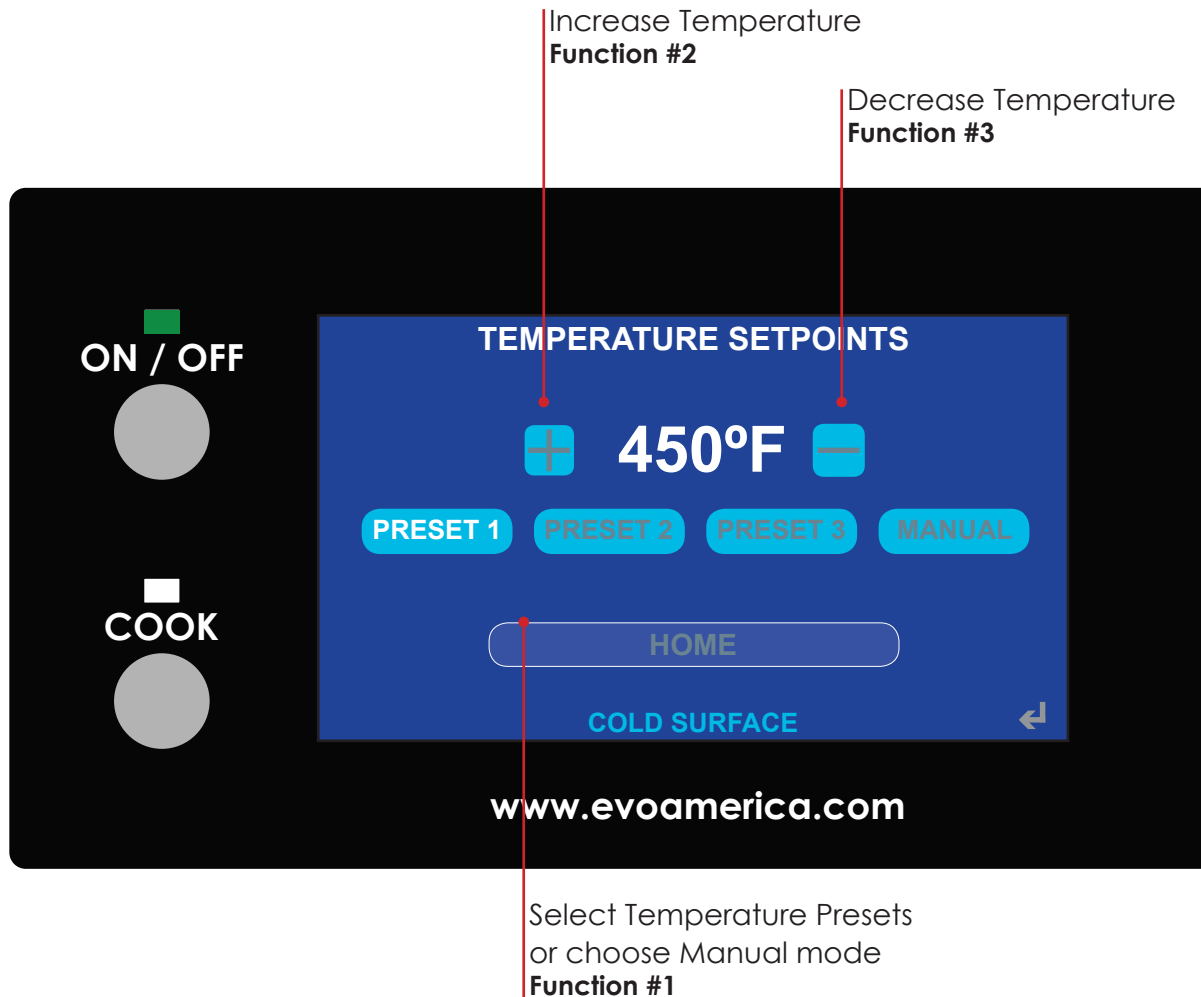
Increase Temperature
**Function #2**

Decrease Temperature
**Function #3**

ON / OFF

COOK

TEMPERATURE SETPOINTS

+ 450ºF −

PRESET 1 PRESET 2 PRESET 3 MANUAL

HOME

COLD SURFACE

↵

www.evoamerica.com

Select Temperature Presets or choose Manual mode
**Function #1**